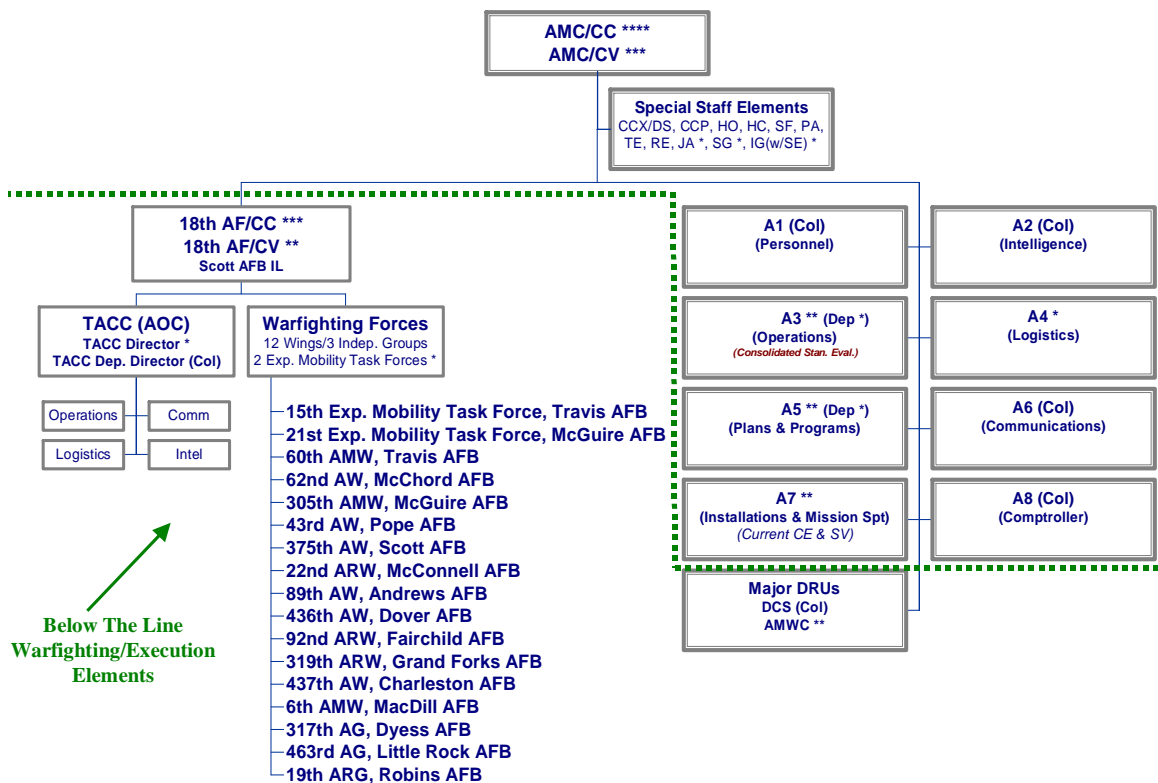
AMC/CC ****
AMC/CV ***

Special Staff Elements
CCX/DS, CCP, HO, HC, SF, PA, TE, RE, JA *, SG *, IG(w/SE) *

18th AF/CC ***
18th AF/CV **
Scott AFB IL

TACC (AOC)
TACC Director *
TACC Dep. Director (Col)

Operations
Comm
Logistics
Intel

Warfighting Forces
12 Wings/3 Indep. Groups
2 Exp. Mobility Task Forces *

15th Exp. Mobility Task Force, Travis AFB
21st Exp. Mobility Task Force, McGuire AFB
60th AMW, Travis AFB
62nd AW, McChord AFB
305th AMW, McGuire AFB
43rd AW, Pope AFB
375th AW, Scott AFB
22nd ARW, McConnell AFB
89th AW, Andrews AFB
436th AW, Dover AFB
92nd ARW, Fairchild AFB
319th ARW, Grand Forks AFB
437th AW, Charleston AFB
6th AMW, MacDill AFB
317th AG, Dyess AFB
463rd AG, Little Rock AFB
19th ARG, Robins AFB

Below The Line
Warfighting/Execution
Elements

A1 (Col)
(Personnel)

A2 (Col)
(Intelligence)

A3 ** (Dep *)
(Operations)
(Consolidated Stan. Eval.)

A4 *
(Logistics)

A5 ** (Dep *)
(Plans & Programs)

A6 (Col)
(Communications)

A7 **
(Installations & Mission Spt)
(Current CE & SV)

A8 (Col)
(Comptroller)

Major DRUs
DCS (Col)
AMWC **